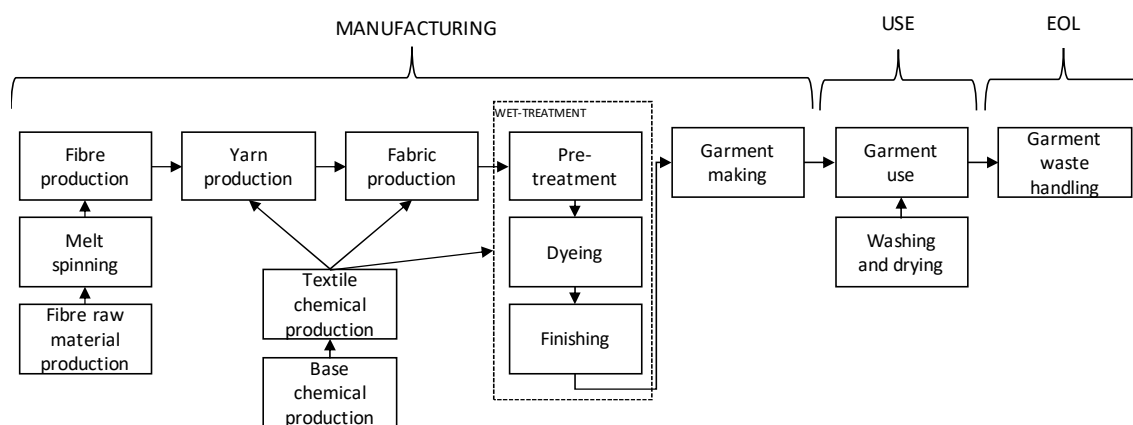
MANUFACTURING

USE

EOL

WET-TREATMENT

Fibre production

Yarn production

Fabric production

Pre-treatment

Garment making

Garment use

Garment waste handling

Melt spinning

Fibre raw material production

Textile chemical production

Base chemical production

Dyeing

Finishing

Washing and drying